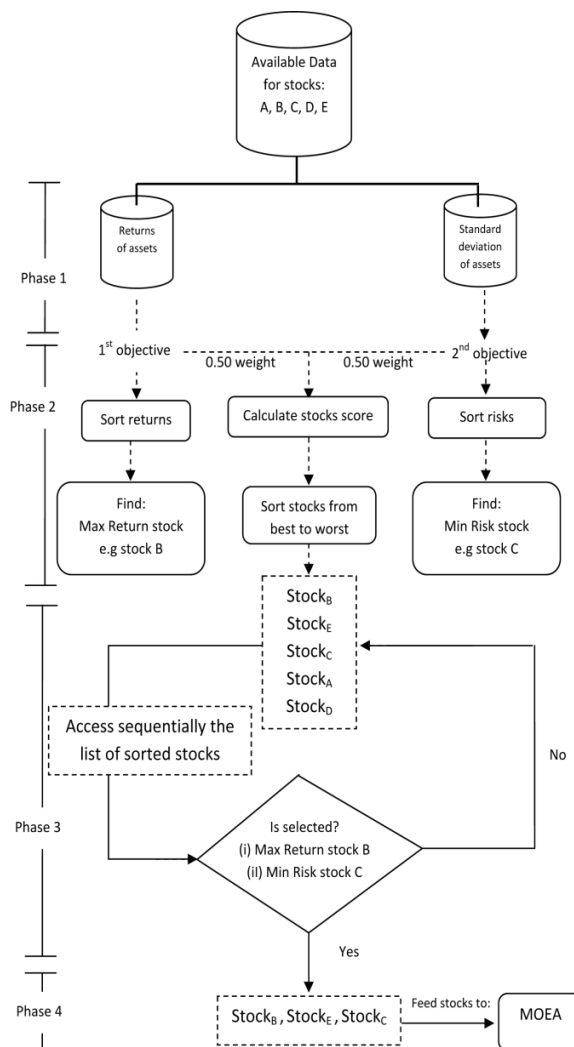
Available Data for stocks: A, B, C, D, E

Returns of assets

Standard deviation of assets

Phase 1

1$^{st}$ objective

0.50 weight

0.50 weight

2$^{nd}$ objective

Phase 2

Sort returns

Calculate stocks score

Sort risks

Find: Max Return stock e.g stock B

Sort stocks from best to worst

Find: Min Risk stock e.g stock C

Stock$_B$
Stock$_E$
Stock$_C$
Stock$_A$
Stock$_D$

Access sequentially the list of sorted stocks

No

Phase 3

Is selected?
(i) Max Return stock B
(il) Min Risk stock C

Yes

Phase 4

Stock$_B$ , Stock$_E$ , Stock$_C$

Feed stocks to:

MOEA